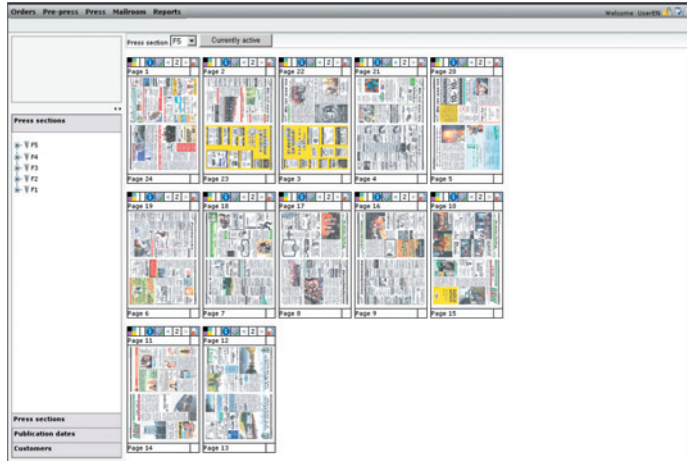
Orders Pre-press Press Mailroom Reports

Welcome UserEN

Press sections

F5
F4
F3
F2
F1

Press sections
Publication dates
Customers

Press section F5 Currently active

Page 1 Page 2 Page 22 Page 21 Page 20

Page 24 Page 23 Page 3 Page 4 Page 5

Page 19 Page 18 Page 17 Page 16 Page 10

Page 6 Page 7 Page 8 Page 9 Page 15

Page 11 Page 12

Page 14 Page 13